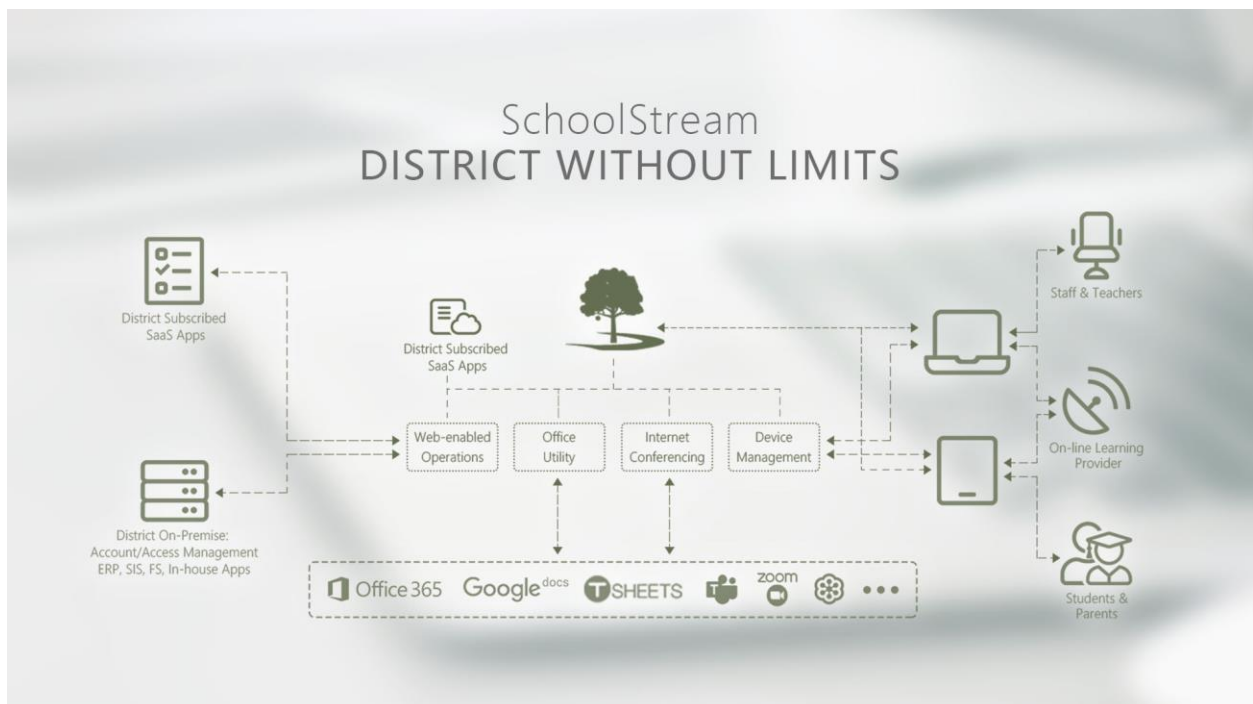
SchoolStream
DISTRICT WITHOUT LIMITS

District Subscribed SaaS Apps

District Subscribed SaaS Apps

Web-enabled Operations

Office Utility

Internet Conferencing

Device Management

District On-Premise: Account/Access Management ERP, SIS, FS, In-house Apps

Office 365 Google docs SHEETS zoom •••

Staff & Teachers

On-line Learning Provider

Students & Parents